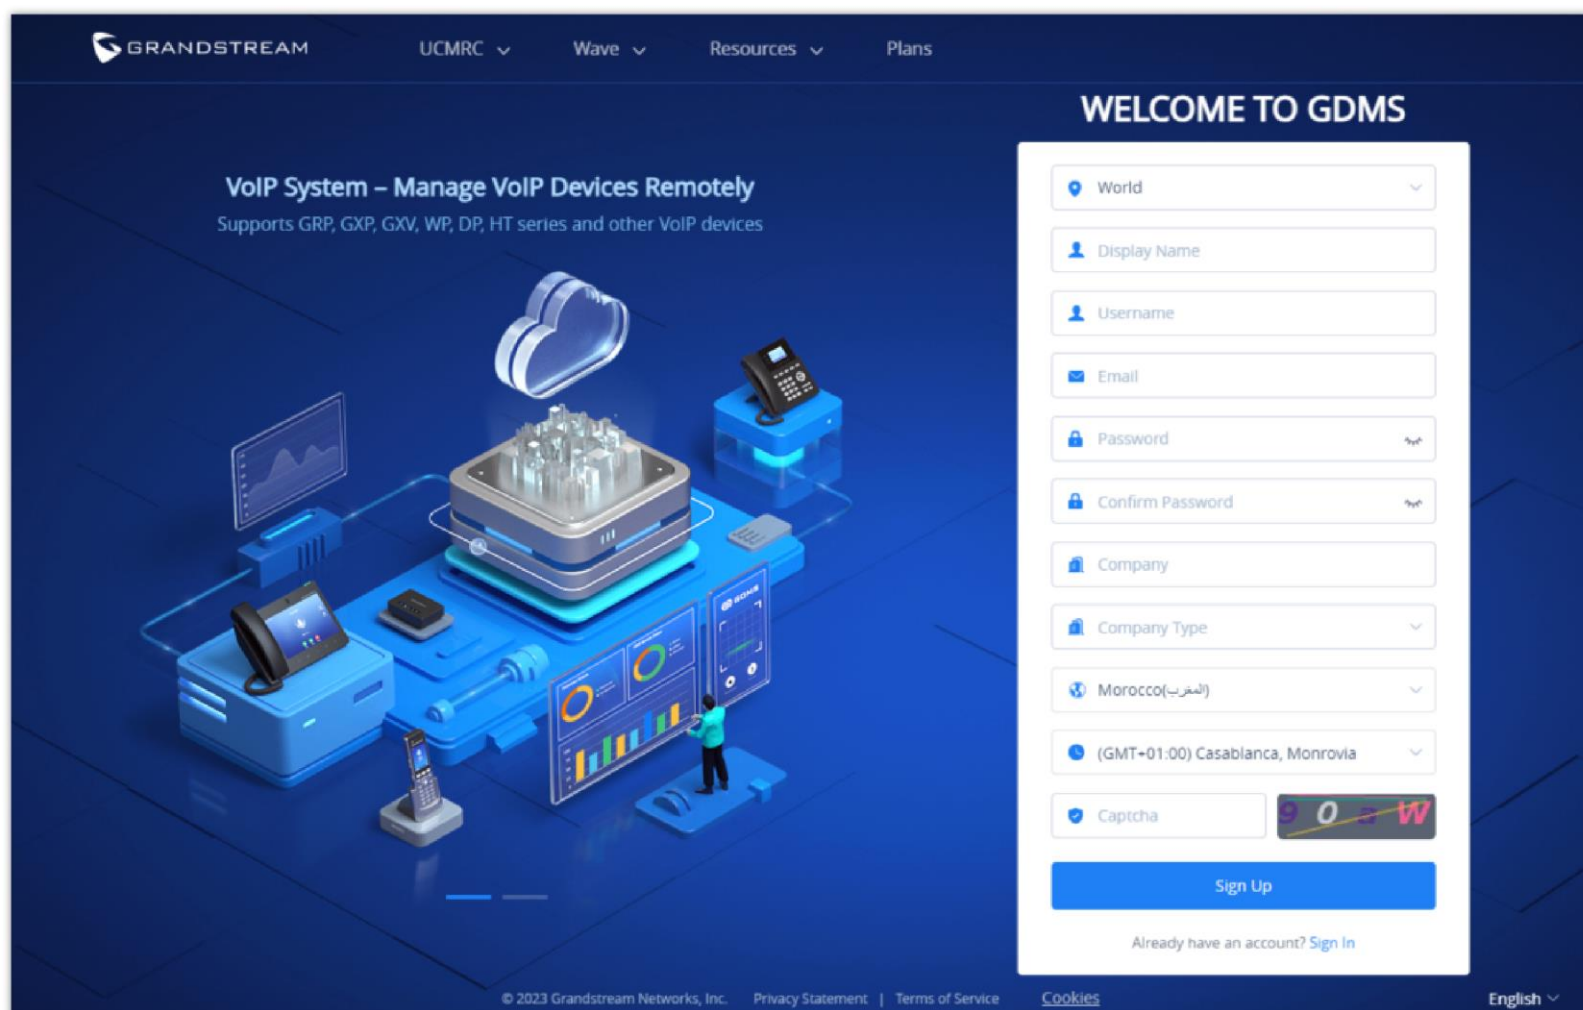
GRANDSTREAM UCMRC Wave Resources Plans

VoIP System – Manage VoIP Devices Remotely
Supports GRP, GXP, GXV, WP, DP, HT series and other VoIP devices

GDMS

WELCOME TO GDMS

World
Display Name
Username
Email
Password
Confirm Password
Company
Company Type
Morocco(المغرب)
(GMT+01:00) Casablanca, Monrovia
Captcha
9 0 a W
Sign Up
Already have an account? Sign In

© 2023 Grandstream Networks, Inc. Privacy Statement | Terms of Service Cookies English